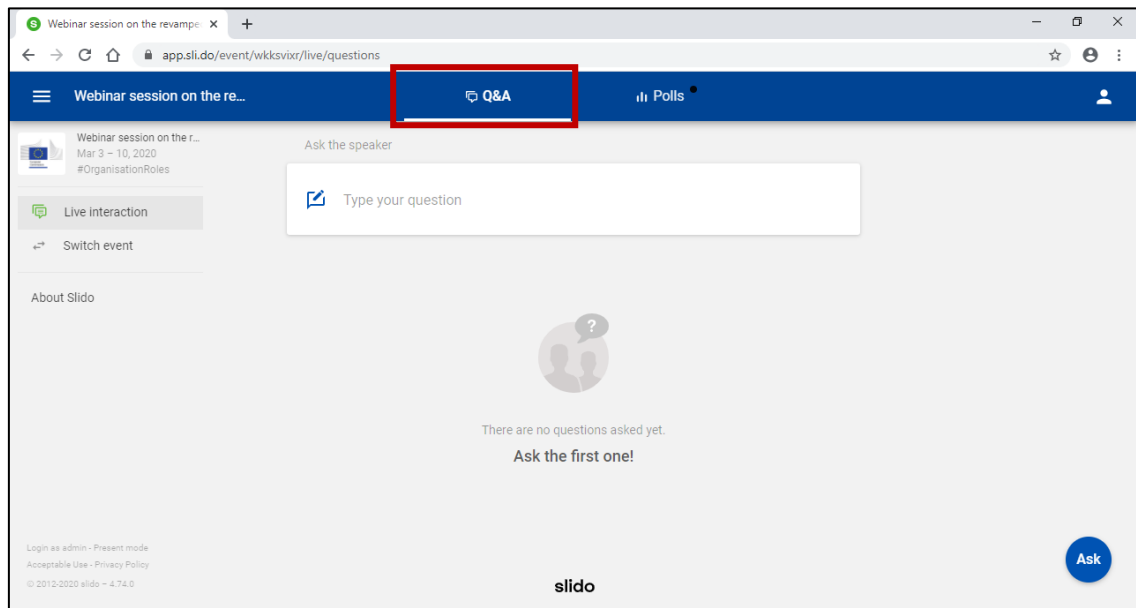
Webinar session on the revampe ×
+
app.sli.do/event/wkksvixr/live/questions

Webinar session on the re...
Q&A
Polls

Webinar session on the r...
Mar 3 – 10, 2020
#OrganisationRoles

Live interaction
Switch event

About Slido

Ask the speaker
Type your question

There are no questions asked yet.
Ask the first one!

Login as admin · Present mode
Acceptable Use · Privacy Policy
© 2012-2020 slido – 4.74.0

slido

Ask